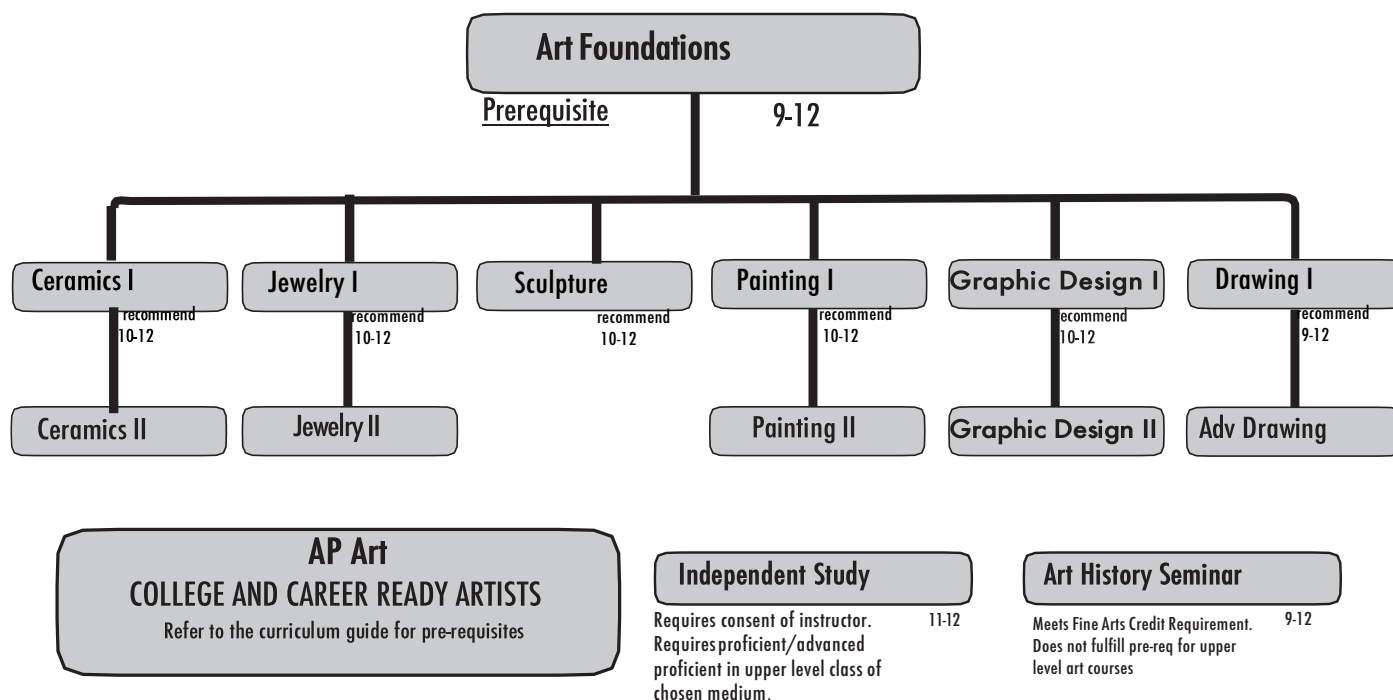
Art Foundations

Prerequisite

9-12

Ceramics I

recommend 10-12

Ceramics II

Jewelry I

recommend 10-12

Jewelry II

Sculpture

recommend 10-12

Painting I

recommend 10-12

Painting II

Graphic Design I

ecommend 10-12

Graphic Design II

Drawing I

recommend 9-12

Adv Drawing

AP Art
COLLEGE AND CAREER READY ARTISTS
Refer to the curriculum guide for pre-requisites

Independent Study

Requires consent of instructor. Requires proficient/advanced proficient in upper level class of chosen medium.

11-12

Art History Seminar

Meets Fine Arts Credit Requirement. Does not fulfill pre-req for upper level art courses

9-12